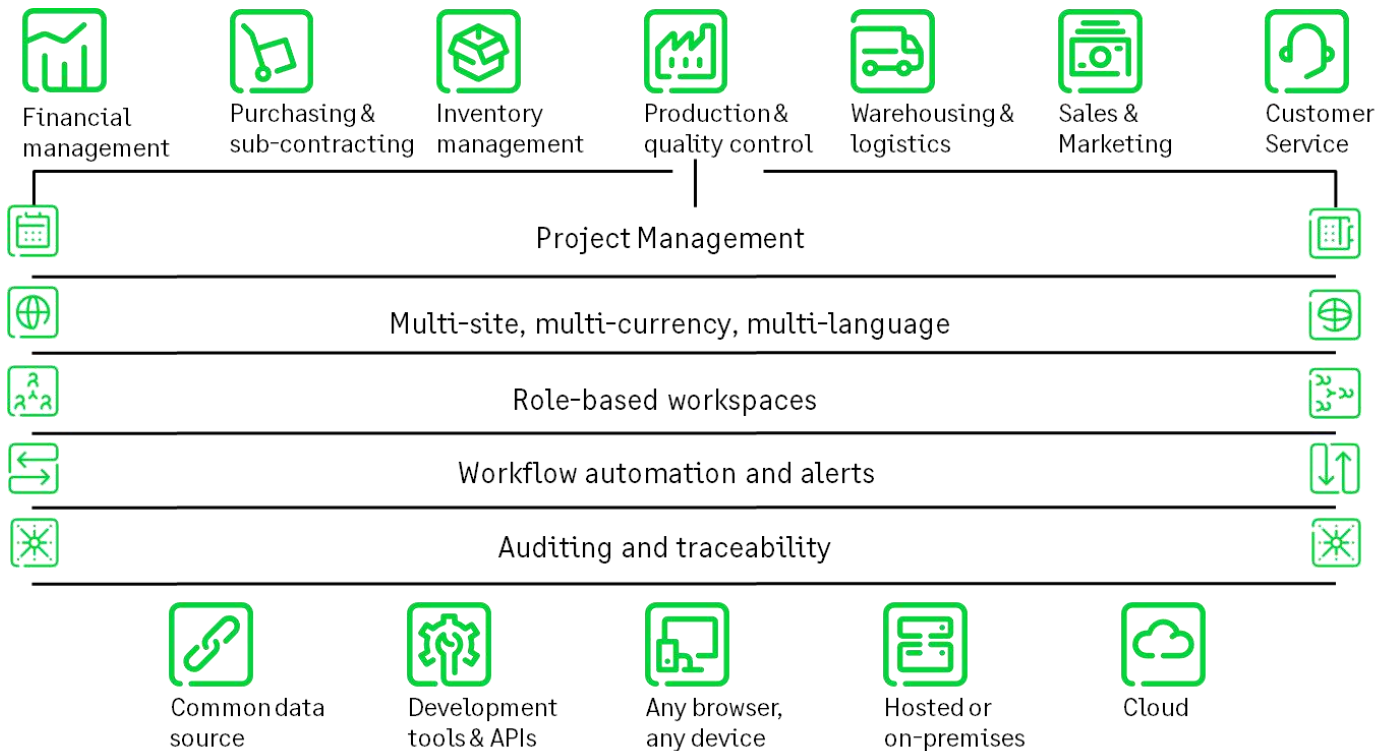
Financial management

Purchasing & sub-contracting

Inventory management

Production & quality control

Warehousing & logistics

Sales & Marketing

Customer Service

Project Management

Multi-site, multi-currency, multi-language

Role-based workspaces

Workflow automation and alerts

Auditing and traceability

Common data source

Development tools & APIs

Any browser, any device

Hosted or on-premises

Cloud